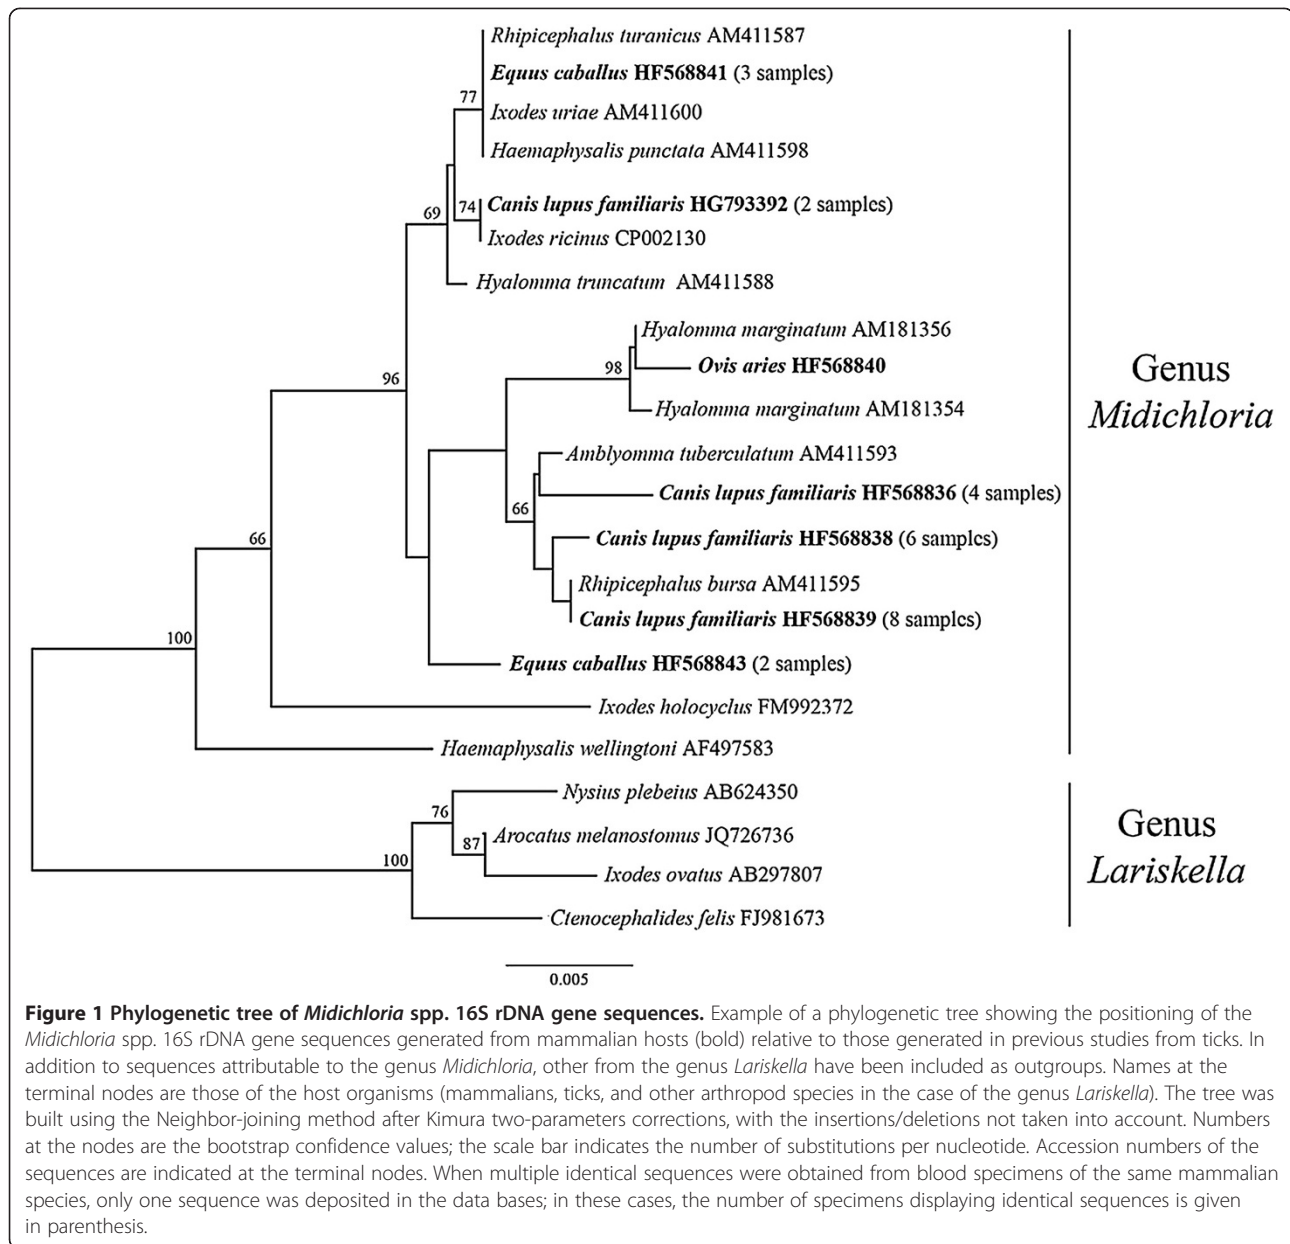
Rhipicephalus turanicus AM411587
Equus caballus HF568841 (3 samples)
77
Ixodes uriae AM411600
Haemaphysalis punctata AM411598
69
74
Canis lupus familiaris HG793392 (2 samples)
Ixodes ricinus CP002130
Hyalomma truncatum AM411588
Hyalomma marginatum AM181356
98
Ovis aries HF568840
96
Hyalomma marginatum AM181354
Amblyomma tuberculatum AM411593
66
Canis lupus familiaris HF568836 (4 samples)
66
Canis lupus familiaris HF568838 (6 samples)
Rhipicephalus bursa AM411595
Canis lupus familiaris HF568839 (8 samples)
100
Equus caballus HF568843 (2 samples)
Ixodes holocyclus FM992372
Haemaphysalis wellingtoni AF497583
Genus Midichloria
Nysius plebeius AB624350
76
87
Arocatus melanostomus JQ726736
100
Ixodes ovatus AB297807
Ctenocephalides felis FJ981673
Genus Lariskella
0.005

**Figure 1 Phylogenetic tree of *Midichloria* spp. 16S rDNA gene sequences.** Example of a phylogenetic tree showing the positioning of the *Midichloria* spp. 16S rDNA gene sequences generated from mammalian hosts (bold) relative to those generated in previous studies from ticks. In addition to sequences attributable to the genus *Midichloria*, other from the genus *Lariskella* have been included as outgroups. Names at the terminal nodes are those of the host organisms (mammalians, ticks, and other arthropod species in the case of the genus *Lariskella*). The tree was built using the Neighbor-joining method after Kimura two-parameters corrections, with the insertions/deletions not taken into account. Numbers at the nodes are the bootstrap confidence values; the scale bar indicates the number of substitutions per nucleotide. Accession numbers of the sequences are indicated at the terminal nodes. When multiple identical sequences were obtained from blood specimens of the same mammalian species, only one sequence was deposited in the data bases; in these cases, the number of specimens displaying identical sequences is given in parenthesis.